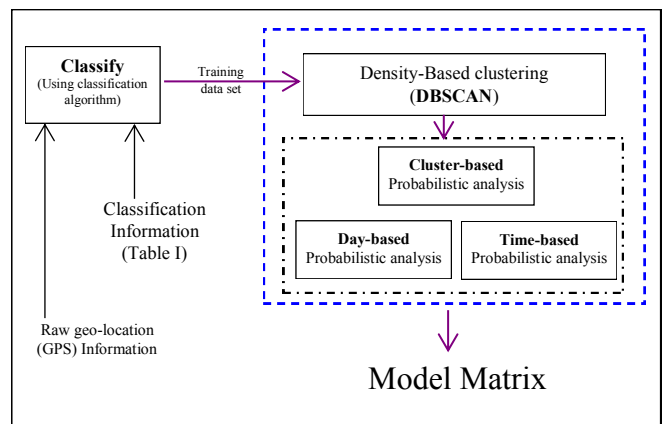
Classify
(Using classification algorithm)

Training data set

Density-Based clustering
(DBSCAN)

Cluster-based
Probabilistic analysis

Day-based
Probabilistic analysis

Time-based
Probabilistic analysis

Classification Information
(Table I)

Raw geo-location
(GPS) Information

Model Matrix